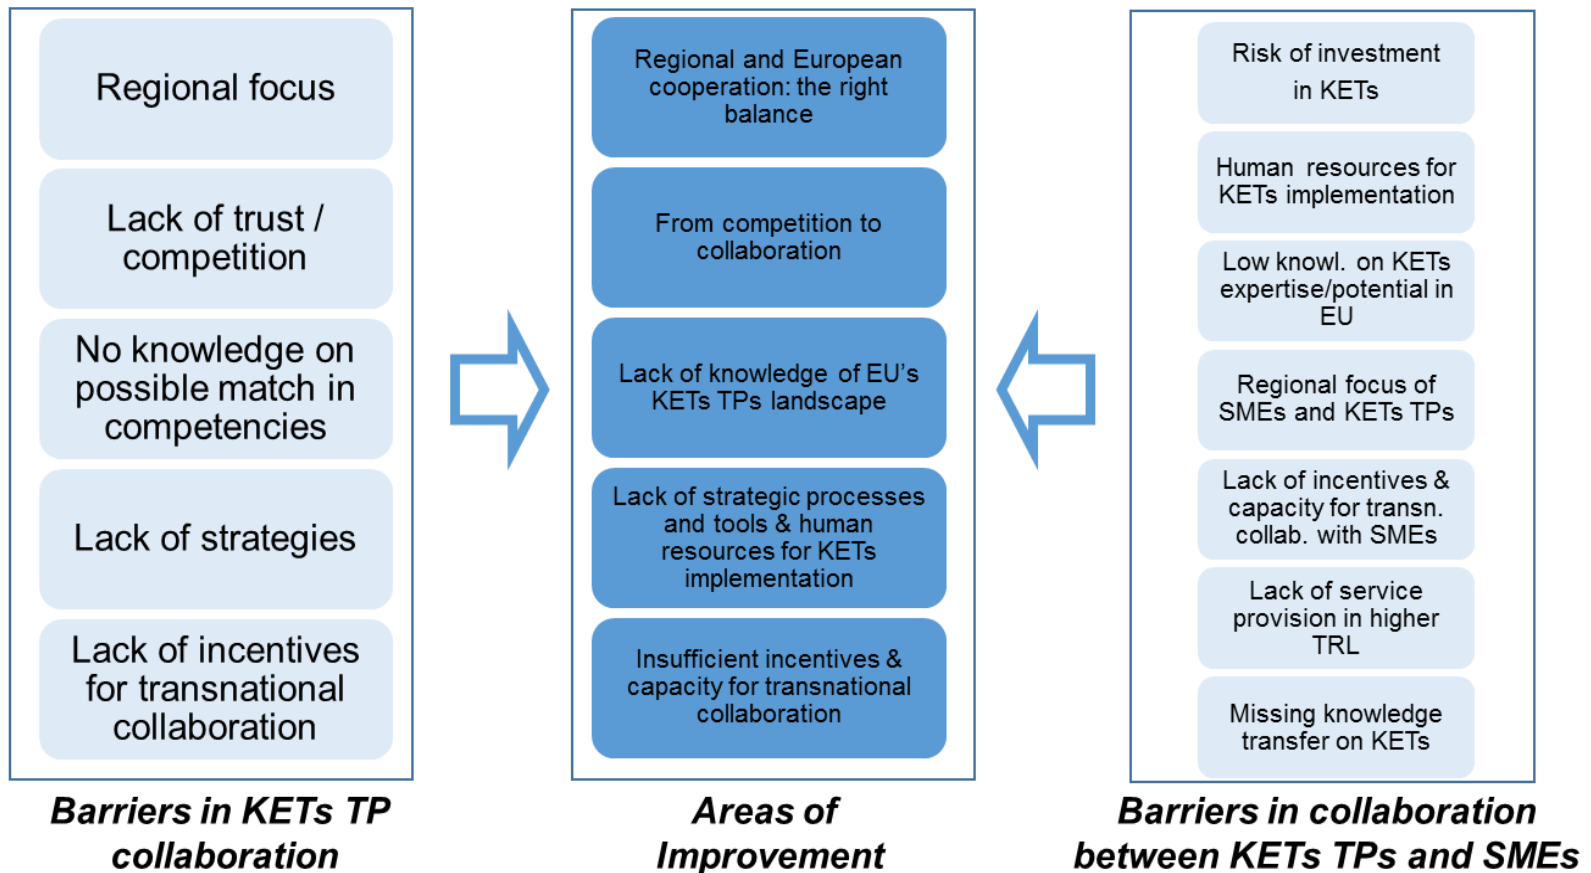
Regional focus

Lack of trust / competition

No knowledge on possible match in competencies

Lack of strategies

Lack of incentives for transnational collaboration

**Barriers in KETs TP collaboration**

Regional and European cooperation: the right balance

From competition to collaboration

Lack of knowledge of EU's KETs TPs landscape

Lack of strategic processes and tools & human resources for KETs implementation

Insufficient incentives & capacity for transnational collaboration

**Areas of Improvement**

Risk of investment in KETs

Human resources for KETs implementation

Low knowl. on KETs expertise/potential in EU

Regional focus of SMEs and KETs TPs

Lack of incentives & capacity for transn. collab. with SMEs

Lack of service provision in higher TRL

Missing knowledge transfer on KETs

**Barriers in collaboration between KETs TPs and SMEs**